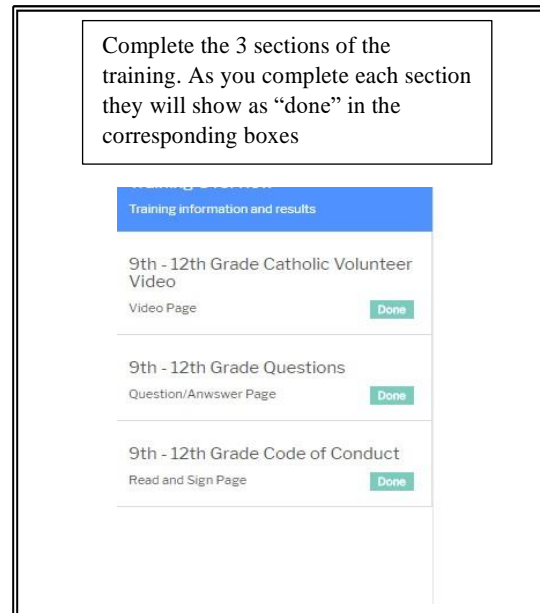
Complete the 3 sections of the training. As you complete each section they will show as "done" in the corresponding boxes

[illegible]

Training information and results

9th - 12th Grade Catholic Volunteer Video

Video Page

Done

9th - 12th Grade Questions

Question/Anwswer Page

Done

9th - 12th Grade Code of Conduct

Read and Sign Page

Done